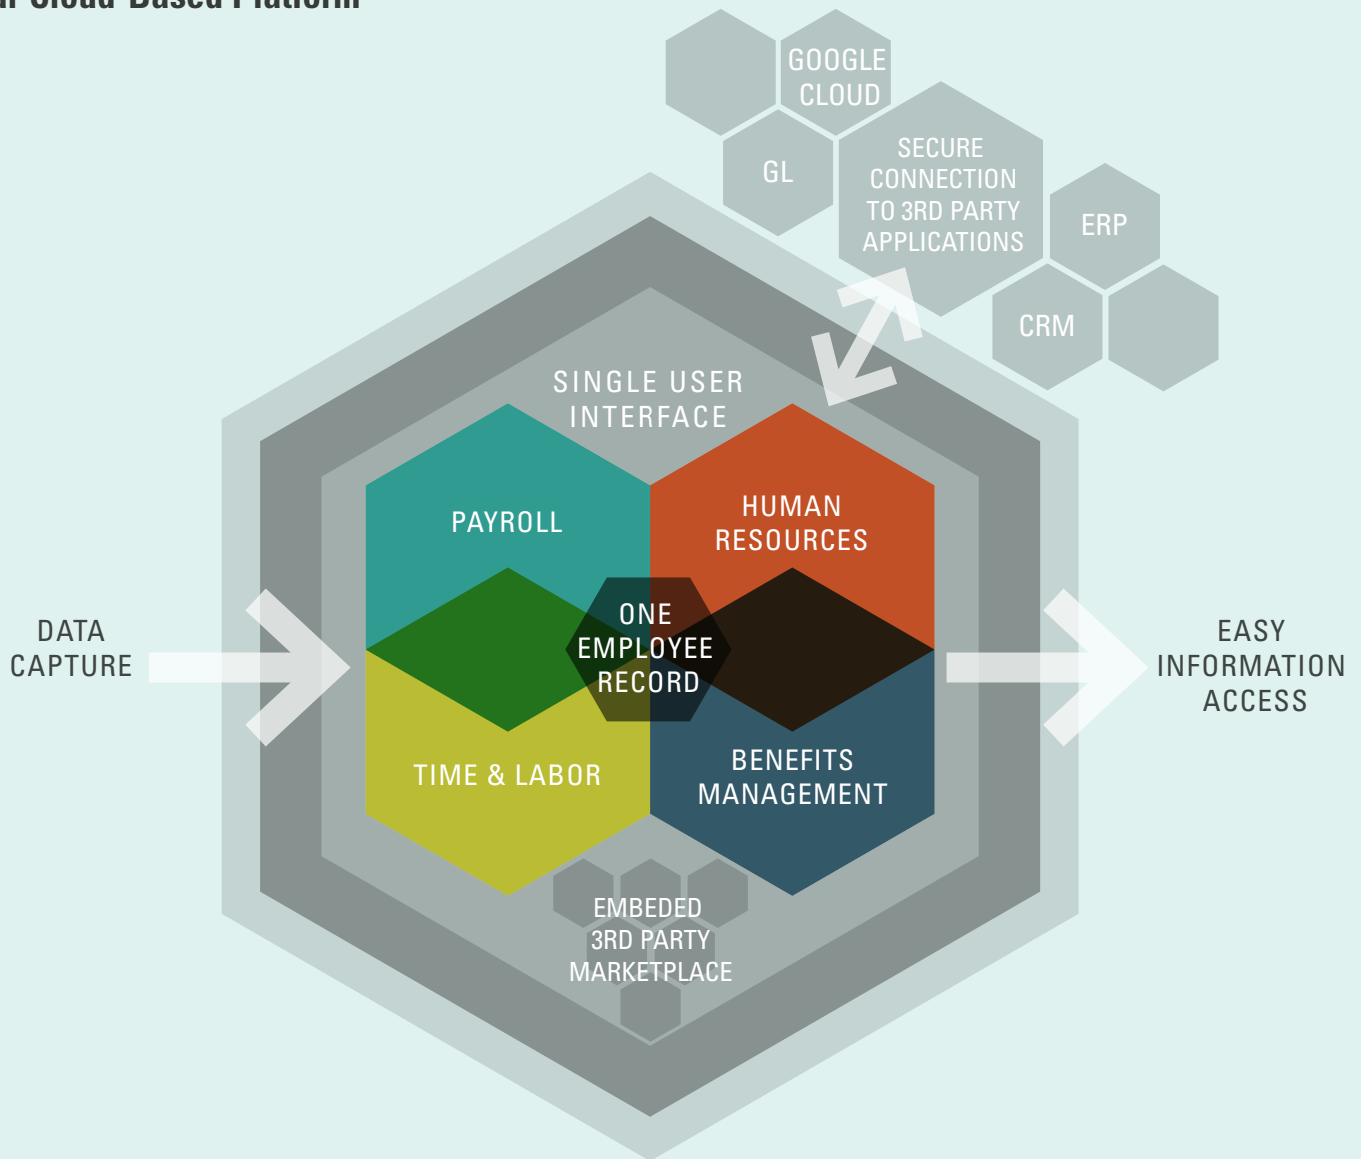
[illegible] Cloud-Based Platform

GOOGLE CLOUD

GL

SECURE CONNECTION TO 3RD PARTY APPLICATIONS

ERP

CRM

SINGLE USER INTERFACE

PAYROLL

HUMAN RESOURCES

DATA CAPTURE

ONE EMPLOYEE RECORD

EASY INFORMATION ACCESS

TIME & LABOR

BENEFITS MANAGEMENT

EMBEDED 3RD PARTY MARKETPLACE